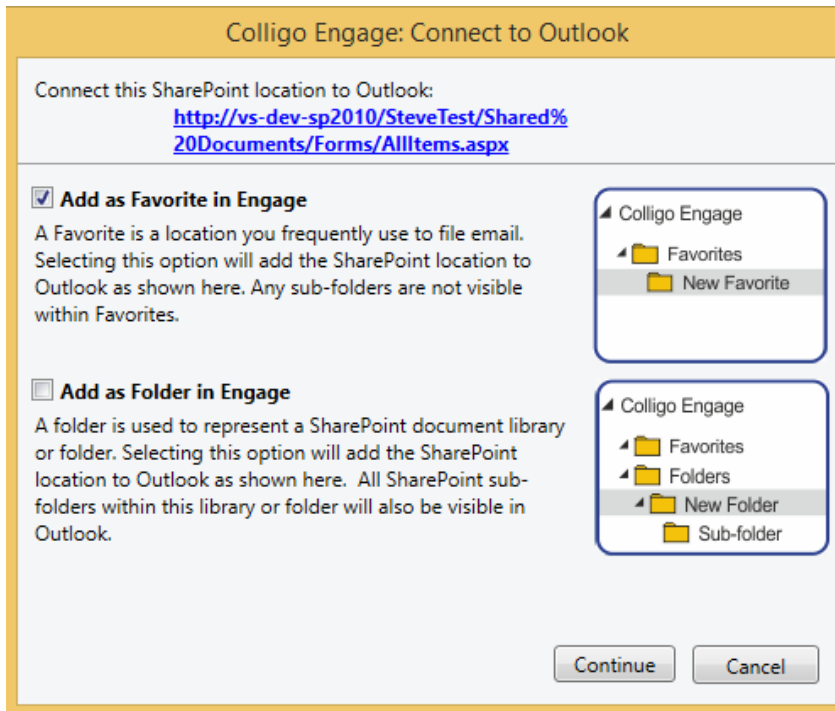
Colligo Engage: Connect to Outlook

Connect this SharePoint location to Outlook:
http://vs-dev-sp2010/SteveTest/Shared%20Documents/Forms/AllItems.aspx

Add as Favorite in Engage

A Favorite is a location you frequently use to file email. Selecting this option will add the SharePoint location to Outlook as shown here. Any sub-folders are not visible within Favorites.

Colligo Engage
Favorites
New Favorite

Add as Folder in Engage

A folder is used to represent a SharePoint document library or folder. Selecting this option will add the SharePoint location to Outlook as shown here. All SharePoint sub-folders within this library or folder will also be visible in Outlook.

Colligo Engage
Favorites
Folders
New Folder
Sub-folder

Continue
Cancel